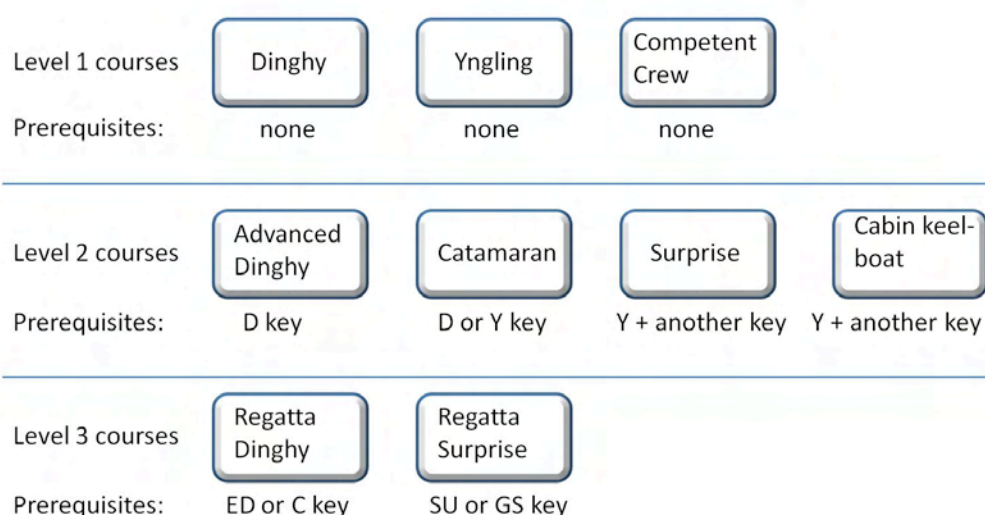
Level 1 courses

Dinghy

Yngling

Competent Crew

Prerequisites:

none

none

none

Level 2 courses

Advanced Dinghy

Catamaran

Surprise

Cabin keelboat

Prerequisites:

D key

D or Y key

Y + another key

Y + another key

Level 3 courses

Regatta Dinghy

Regatta Surprise

Prerequisites:

ED or C key

SU or GS key